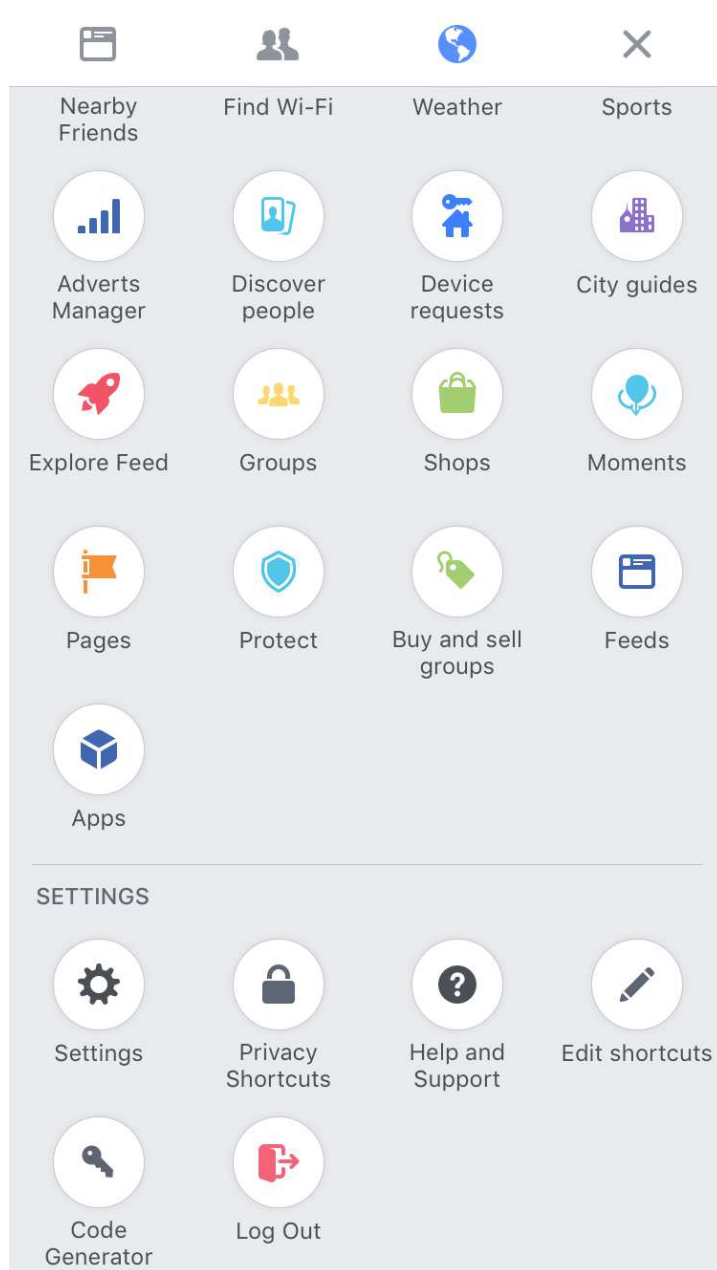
Nearby Friends

Find Wi-Fi

Weather

Sports

Adverts Manager

Discover people

Device requests

City guides

Explore Feed

Groups

Shops

Moments

Pages

Protect

Buy and sell groups

Feeds

Apps

SETTINGS

Settings

Privacy Shortcuts

Help and Support

Edit shortcuts

Code Generator

Log Out